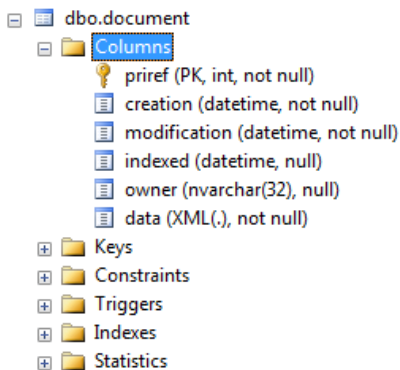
dbo.document
Columns
priref (PK, int, not null)
creation (datetime, not null)
modification (datetime, not null)
indexed (datetime, null)
owner (nvarchar(32), null)
data (XML(.), not null)
Keys
Constraints
Triggers
Indexes
Statistics